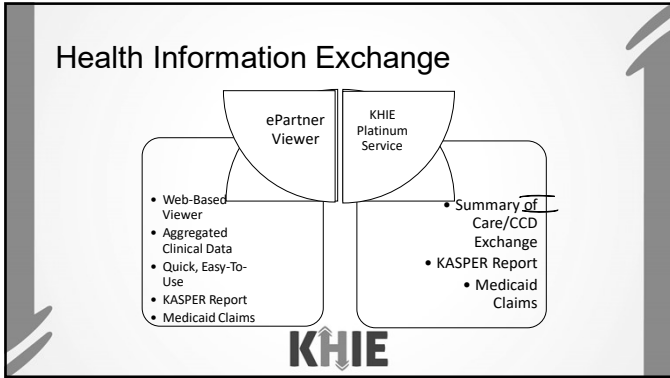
Health Information Exchange

ePartner Viewer

KHIE Platinum Service

- Web-Based Viewer
- Aggregated Clinical Data
- Quick, Easy-To-Use
- KASPER Report
- Medicaid Claims

- Summary of Care/CCD Exchange
- KASPER Report
- Medicaid Claims

KHIE